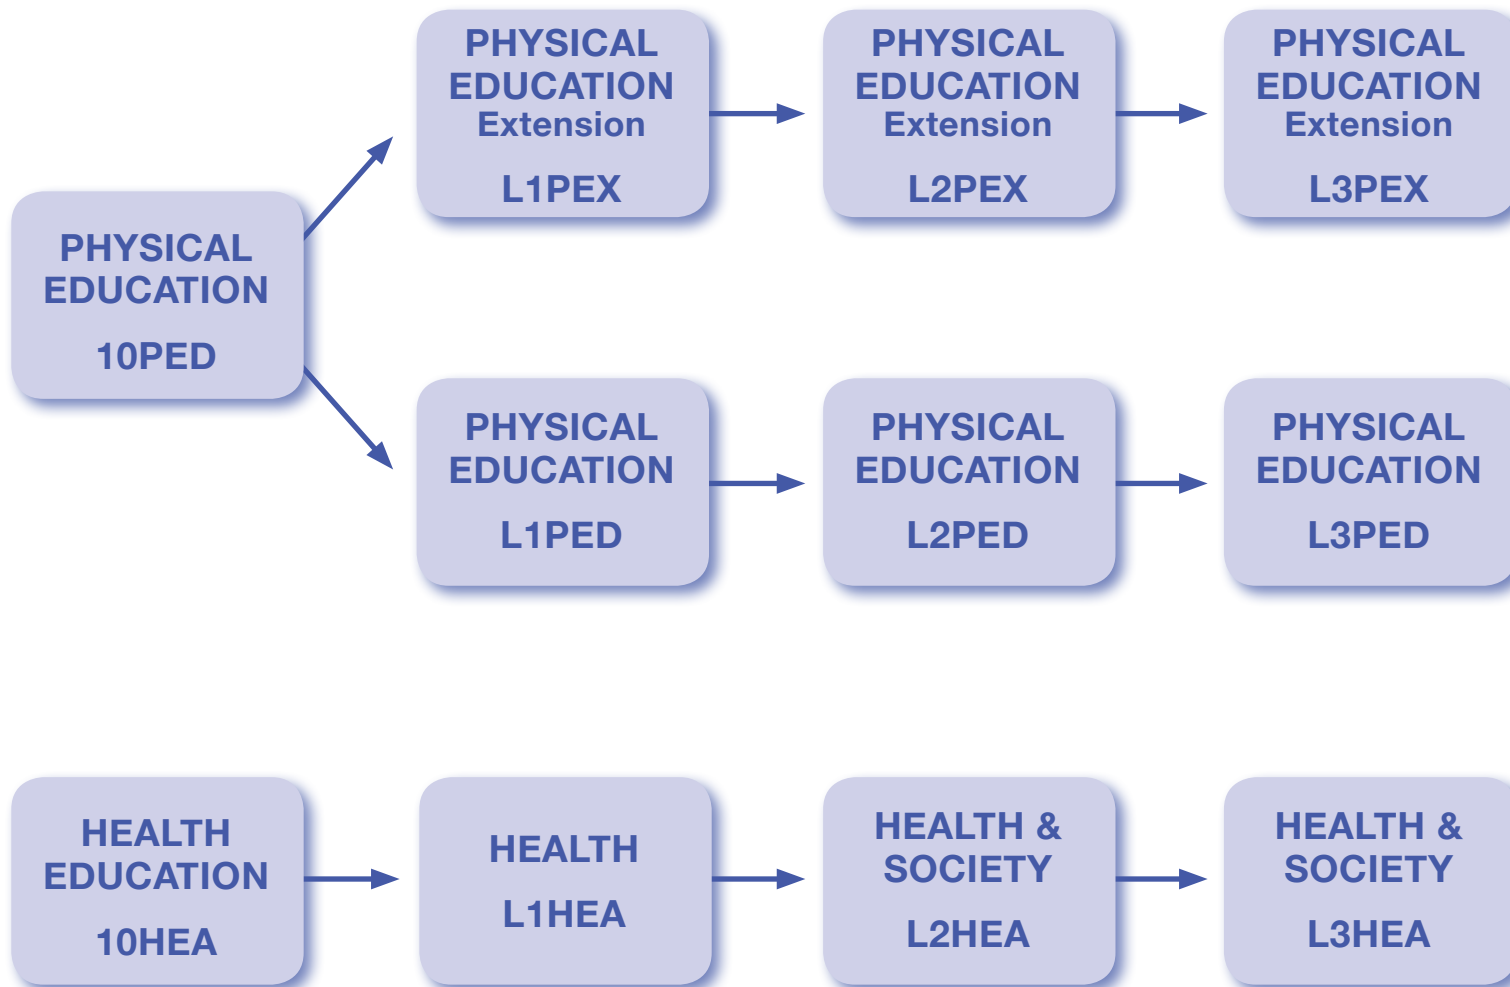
PHYSICAL EDUCATION
10PED

PHYSICAL EDUCATION Extension
L1PEX

PHYSICAL EDUCATION Extension
L2PEX

PHYSICAL EDUCATION Extension
L3PEX

PHYSICAL EDUCATION
L1PED

PHYSICAL EDUCATION
L2PED

PHYSICAL EDUCATION
L3PED

HEALTH EDUCATION
10HEA

HEALTH
L1HEA

HEALTH & SOCIETY
L2HEA

HEALTH & SOCIETY
L3HEA